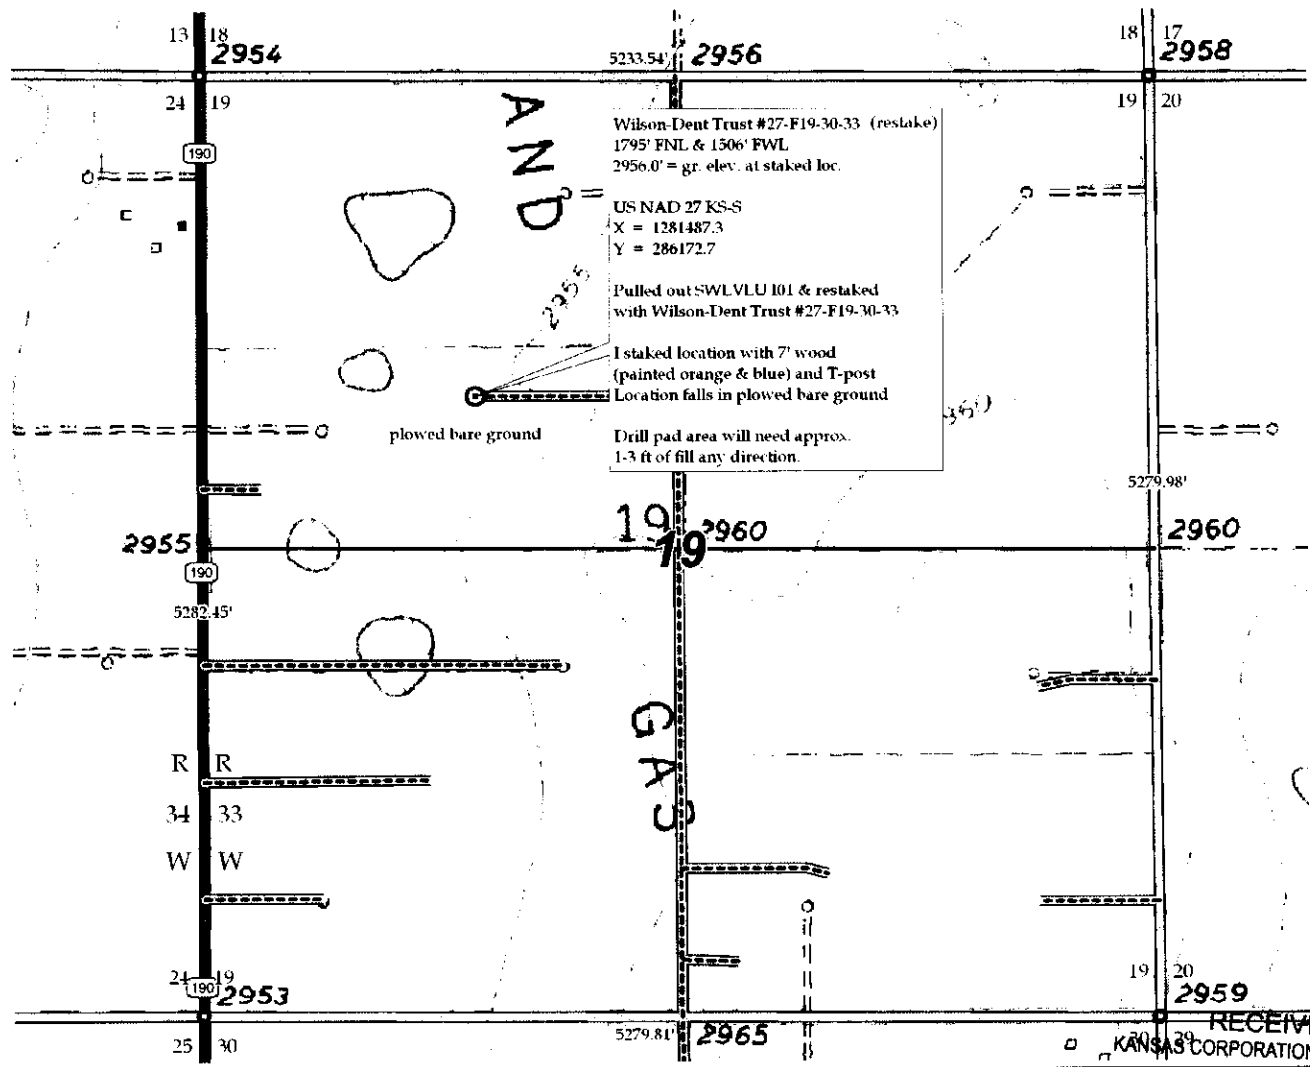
13 18
2954

5233.54' 2956

18 17
2958

24 19

19 20

190

AND

Wilson-Dent Trust #27-F19-30-33 (restake)
1795' FNL & 1506' FWL
2956.0' = gr. elev. at staked loc.

US NAD 27 KS-S
X = 1281487.3
Y = 286172.7

Pulled out SWLVLU 101 & restaked with Wilson-Dent Trust #27-F19-30-33

I staked location with 7' wood (painted orange & blue) and T-post
Location falls in plowed bare ground

Drill pad area will need approx. 1-3 ft of fill any direction.

2955

plowed bare ground

5279.98'

19 2960
19

2955

190

5282.45'

2960

GAS

R R
34 33
W W

24 19
190
2953

19 20
2959

25 30

5279.81' 2965

30 29

RECEIV
KANSAS CORPORATION